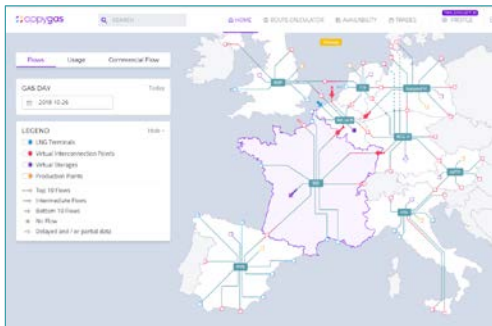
copygas

SEARCH

HOME ROUTE CALCULATOR AVAILABILITY TRADES PROFILE

Flows Usage Commercial Flow

GAS DAY Today

2018-10-26

LEGEND Hide

LNG Terminals
Virtual Interconnection Points
Virtual Storages
Production Points

Top 10 Flows
Intermediate Flows
Bottom 10 Flows
No Flow
Delayed and / or partial data